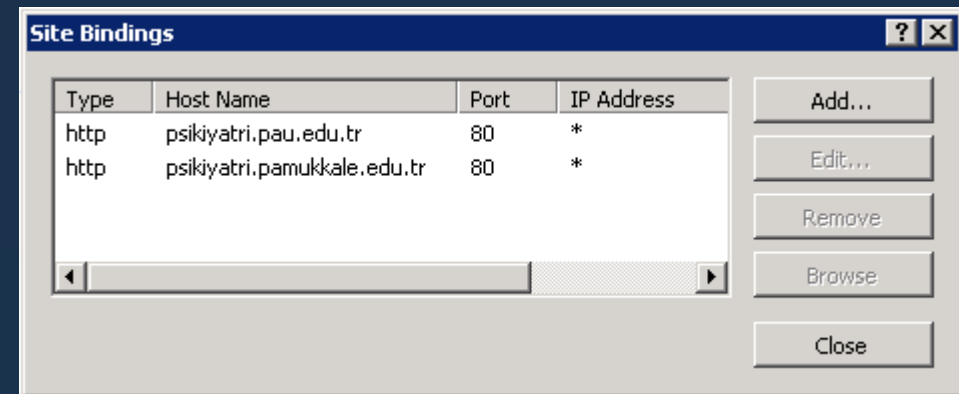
Site Bindings

| Type | Host Name | Port | IP Address |
|---|---|---|---|
| http | psikiyatri.pau.edu.tr | 80 | * |
| http | psikiyatri.pamukkale.edu.tr | 80 | * |

Add...

Edit...

Remove

Browse

Close